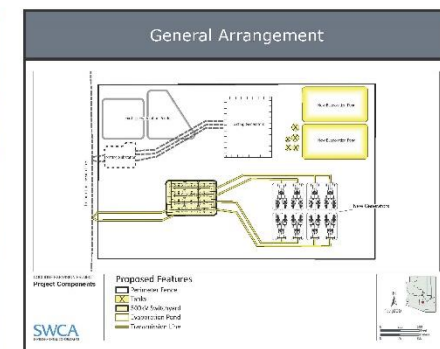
General Arrangement

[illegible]

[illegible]

New Evaporation Pond

New Evaporation Pond

New Generators

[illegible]
Project Components

Proposed Features
Perimeter Fence
Tanks
500 kV Switchyard
Evaporation Pond
Transmission Line

SWCA